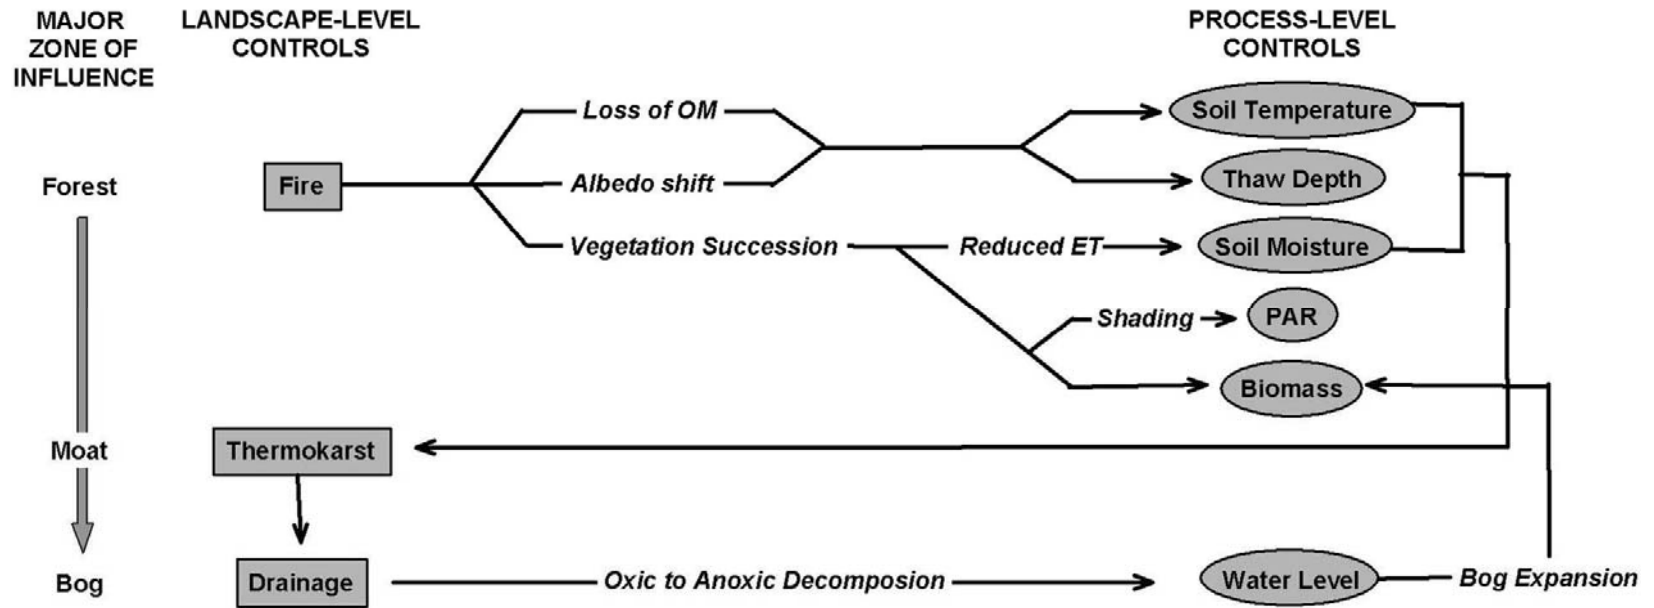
MAJOR ZONE OF INFLUENCE

LANDSCAPE-LEVEL CONTROLS

PROCESS-LEVEL CONTROLS

Forest

Fire

Loss of OM

Albedo shift

Vegetation Succession

Reduced ET

Shading

Soil Temperature

Thaw Depth

Soil Moisture

PAR

Biomass

Moat

Thermokarst

Bog

Drainage

Oxic to Anoxic Decomposion

Water Level

Bog Expansion